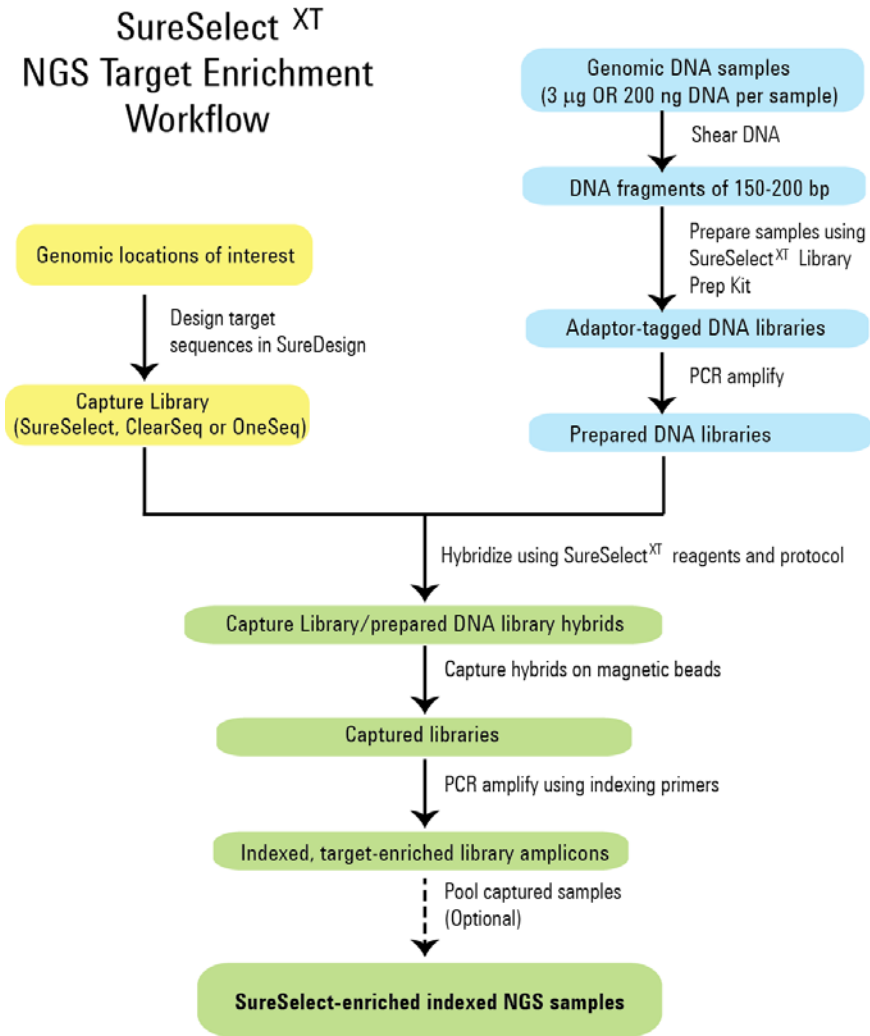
SureSelect $^{XT}$
NGS Target Enrichment Workflow

Genomic DNA samples
(3 µg OR 200 ng DNA per sample)

Shear DNA

DNA fragments of 150-200 bp

Prepare samples using SureSelect$^{XT}$ Library Prep Kit

Adaptor-tagged DNA libraries

PCR amplify

Prepared DNA libraries

Genomic locations of interest

Design target sequences in SureDesign

Capture Library
(SureSelect, ClearSeq or OneSeq)

Hybridize using SureSelect$^{XT}$ reagents and protocol

Capture Library/prepared DNA library hybrids

Capture hybrids on magnetic beads

Captured libraries

PCR amplify using indexing primers

Indexed, target-enriched library amplicons

Pool captured samples
(Optional)

SureSelect-enriched indexed NGS samples